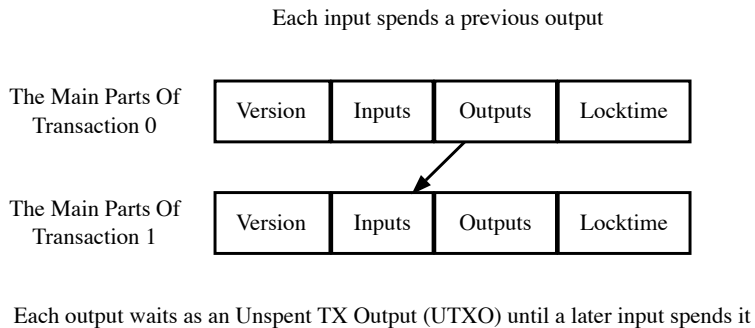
Each input spends a previous output

The Main Parts Of Transaction 0

| Version | Inputs | Outputs | Locktime |
|---|---|---|---|

The Main Parts Of Transaction 1

| Version | Inputs | Outputs | Locktime |
|---|---|---|---|

Each output waits as an Unspent TX Output (UTXO) until a later input spends it